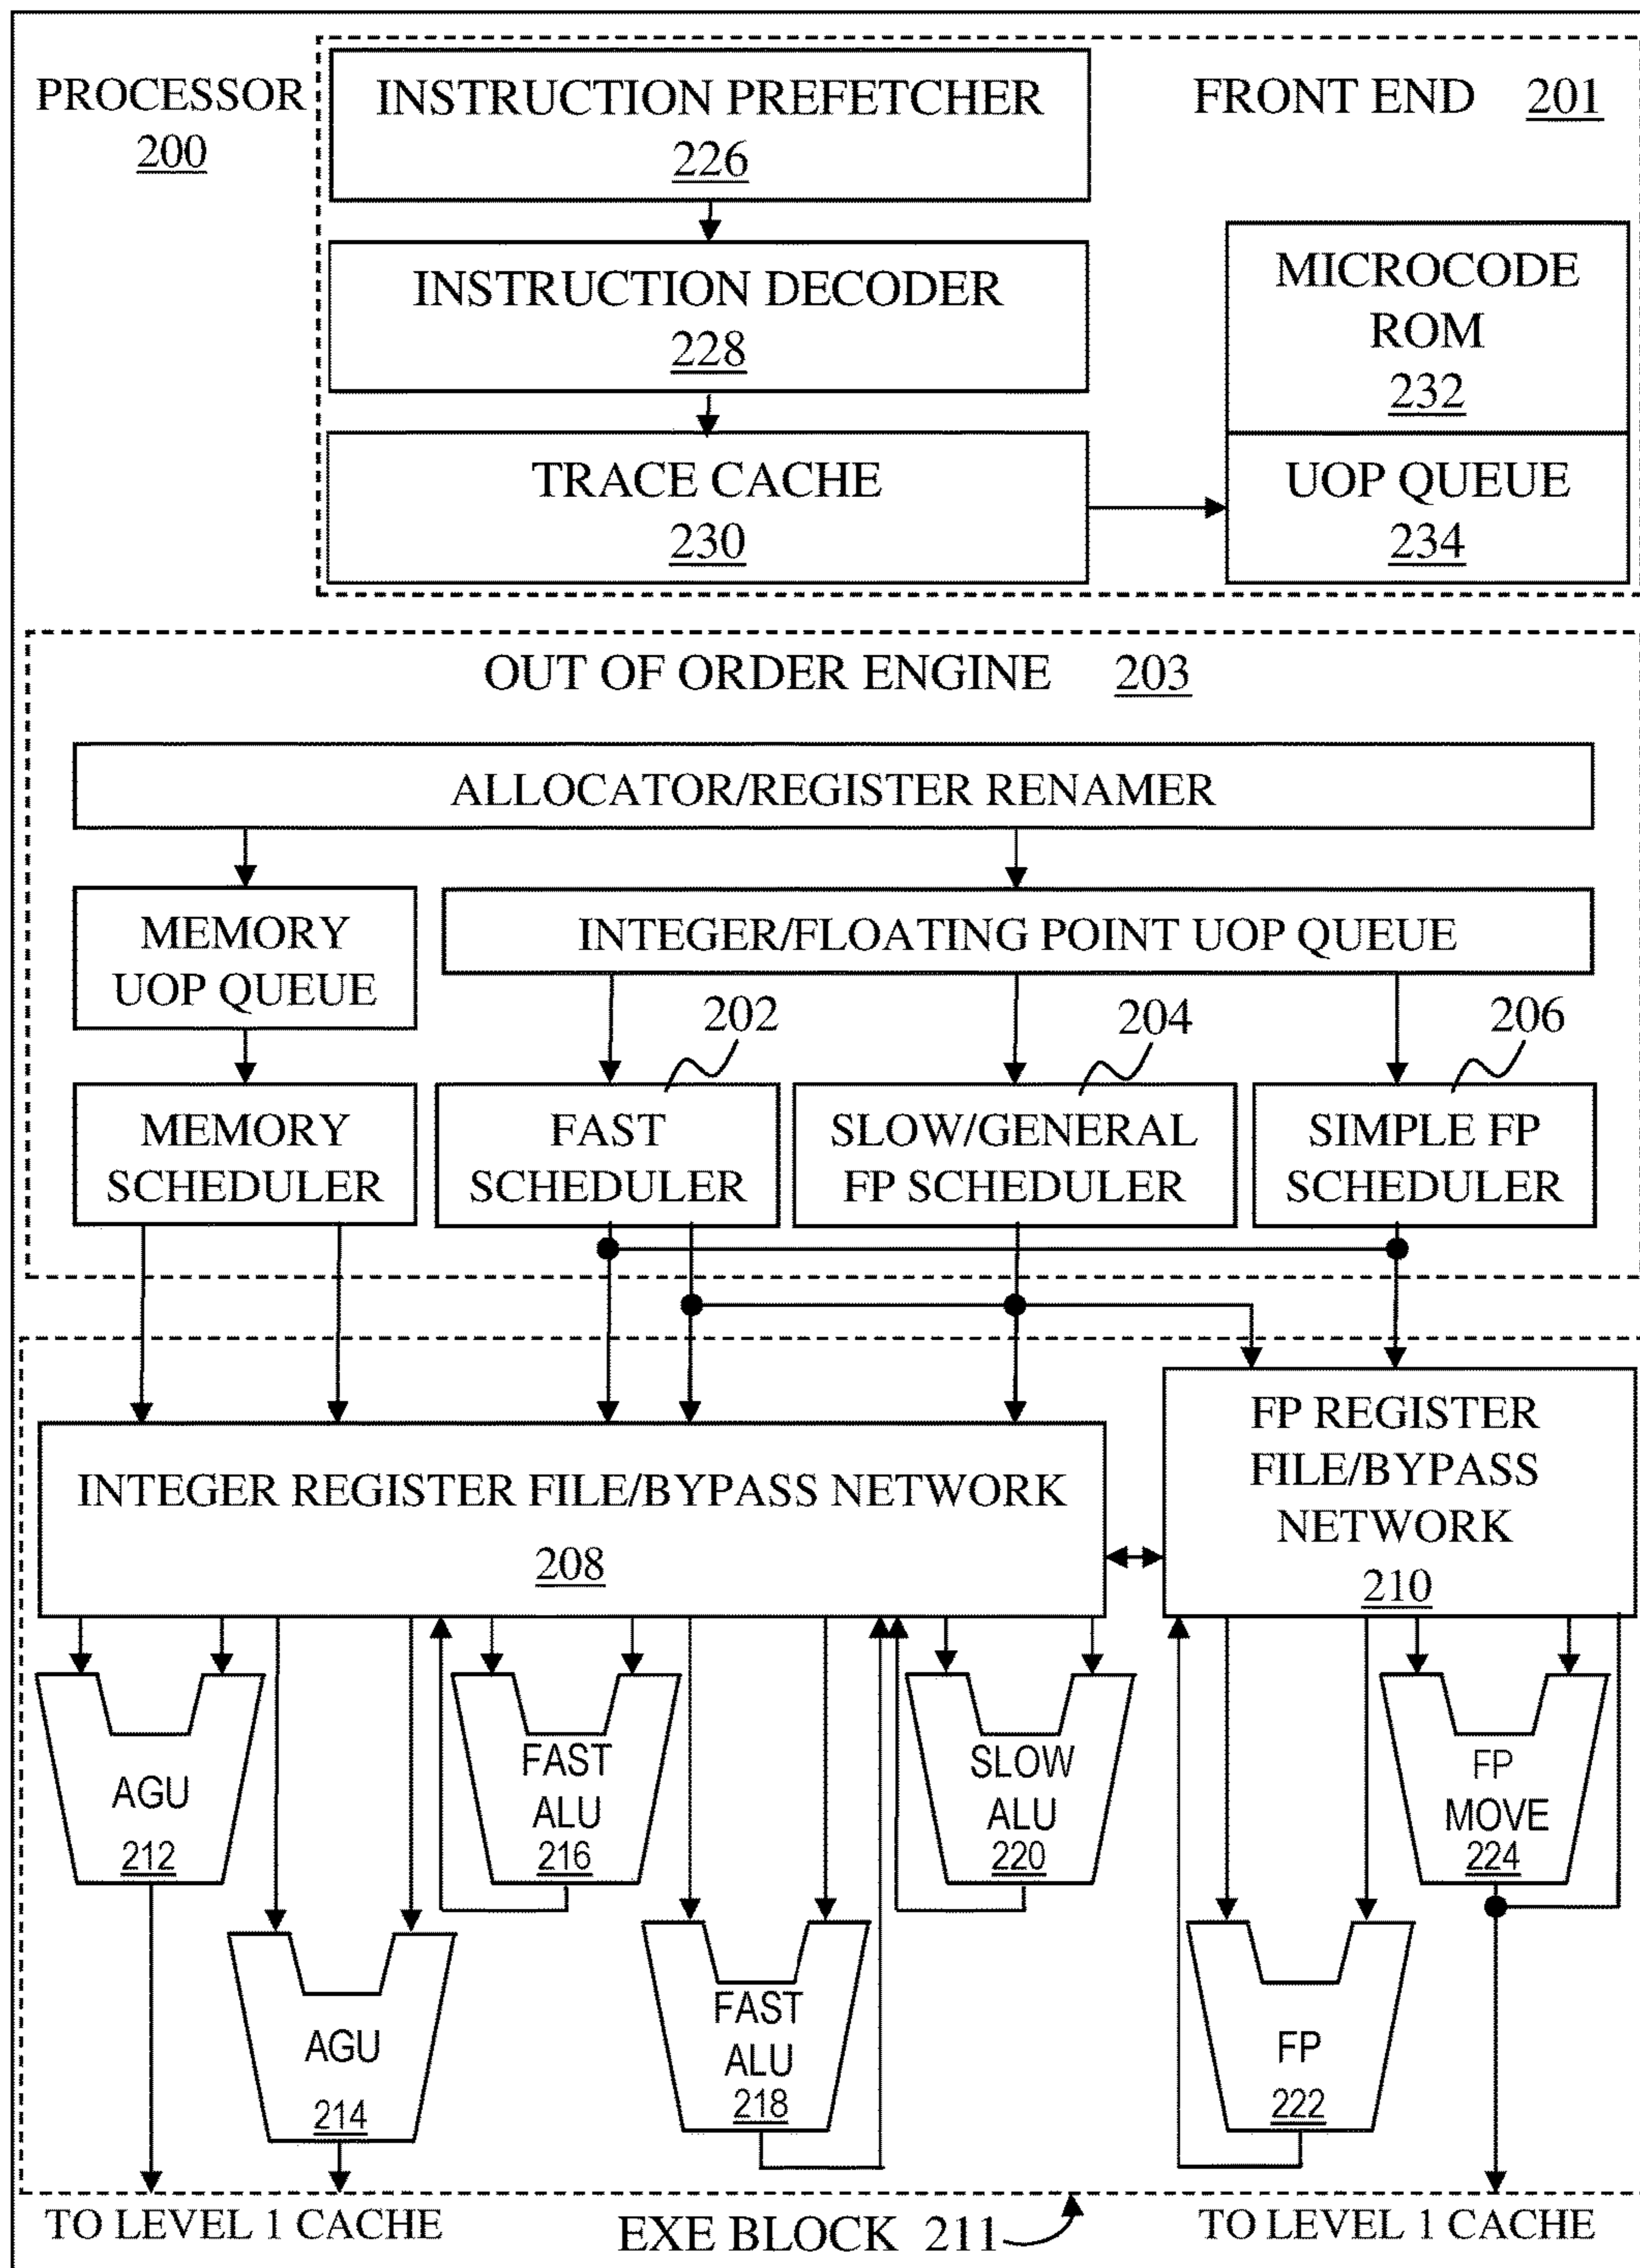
PROCESSOR 200

INSTRUCTION PREFETCHER 226

FRONT END 201

INSTRUCTION DECODER 228

MICROCODE ROM 232

TRACE CACHE 230

UOP QUEUE 234

OUT OF ORDER ENGINE 203

ALLOCATOR/REGISTER RENAMER

MEMORY UOP QUEUE

INTEGER/FLOATING POINT UOP QUEUE

202

204

206

MEMORY SCHEDULER

FAST SCHEDULER

SLOW/GENERAL FP SCHEDULER

SIMPLE FP SCHEDULER

INTEGER REGISTER FILE/BYPASS NETWORK 208

FP REGISTER FILE/BYPASS NETWORK 210

AGU 212

FAST ALU 216

SLOW ALU 220

FP MOVE 224

AGU 214

FAST ALU 218

FP 222

TO LEVEL 1 CACHE

EXE BLOCK 211

TO LEVEL 1 CACHE